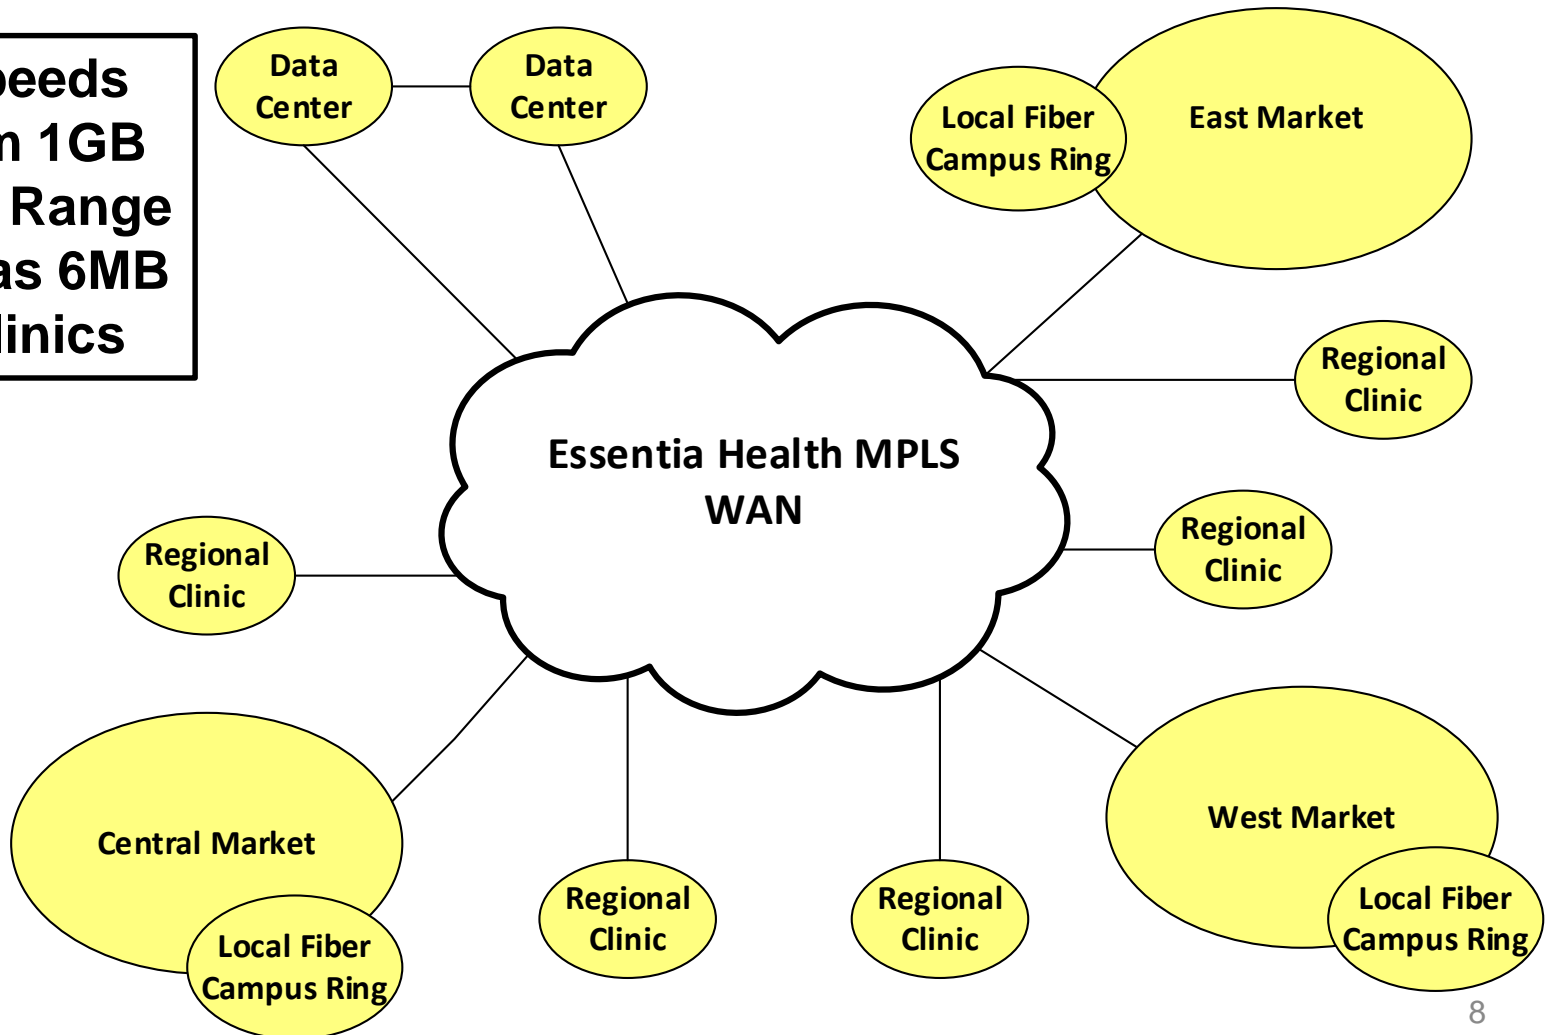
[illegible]eeds
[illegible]n 1GB
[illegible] Range
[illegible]as 6MB
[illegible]linics

Data Center

Data Center

Local Fiber Campus Ring

East Market

Regional Clinic

Essentia Health MPLS WAN

Regional Clinic

Regional Clinic

Central Market

Local Fiber Campus Ring

Regional Clinic

Regional Clinic

West Market

Local Fiber Campus Ring

8